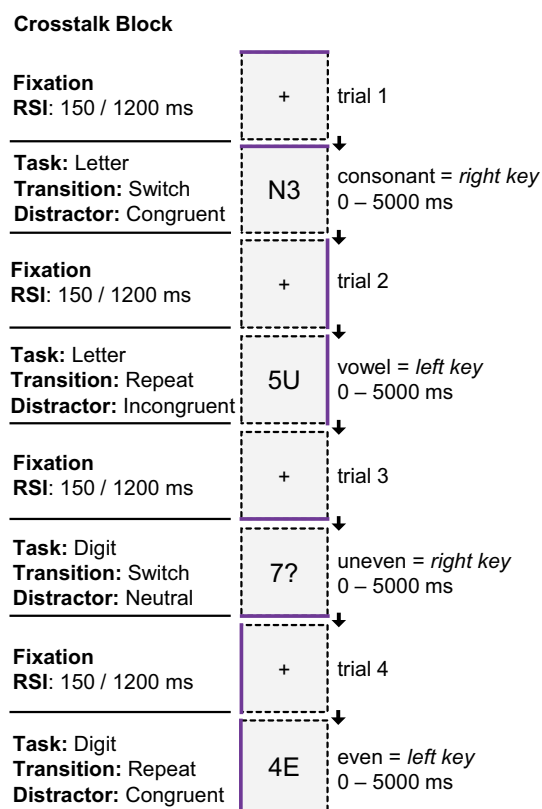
**Crosstalk Block**

**Fixation**
**RSI**: 150 / 1200 ms

+

trial 1

**Task:** Letter
**Transition:** Switch
**Distractor:** Congruent

N3

consonant = *right key*
0 – 5000 ms

**Fixation**
**RSI**: 150 / 1200 ms

+

trial 2

**Task:** Letter
**Transition:** Repeat
**Distractor:** Incongruent

5U

vowel = *left key*
0 – 5000 ms

**Fixation**
**RSI**: 150 / 1200 ms

+

trial 3

**Task:** Digit
**Transition:** Switch
**Distractor:** Neutral

7?

uneven = *right key*
0 – 5000 ms

**Fixation**
**RSI**: 150 / 1200 ms

+

trial 4

**Task:** Digit
**Transition:** Repeat
**Distractor:** Congruent

4E

even = *left key*
0 – 5000 ms